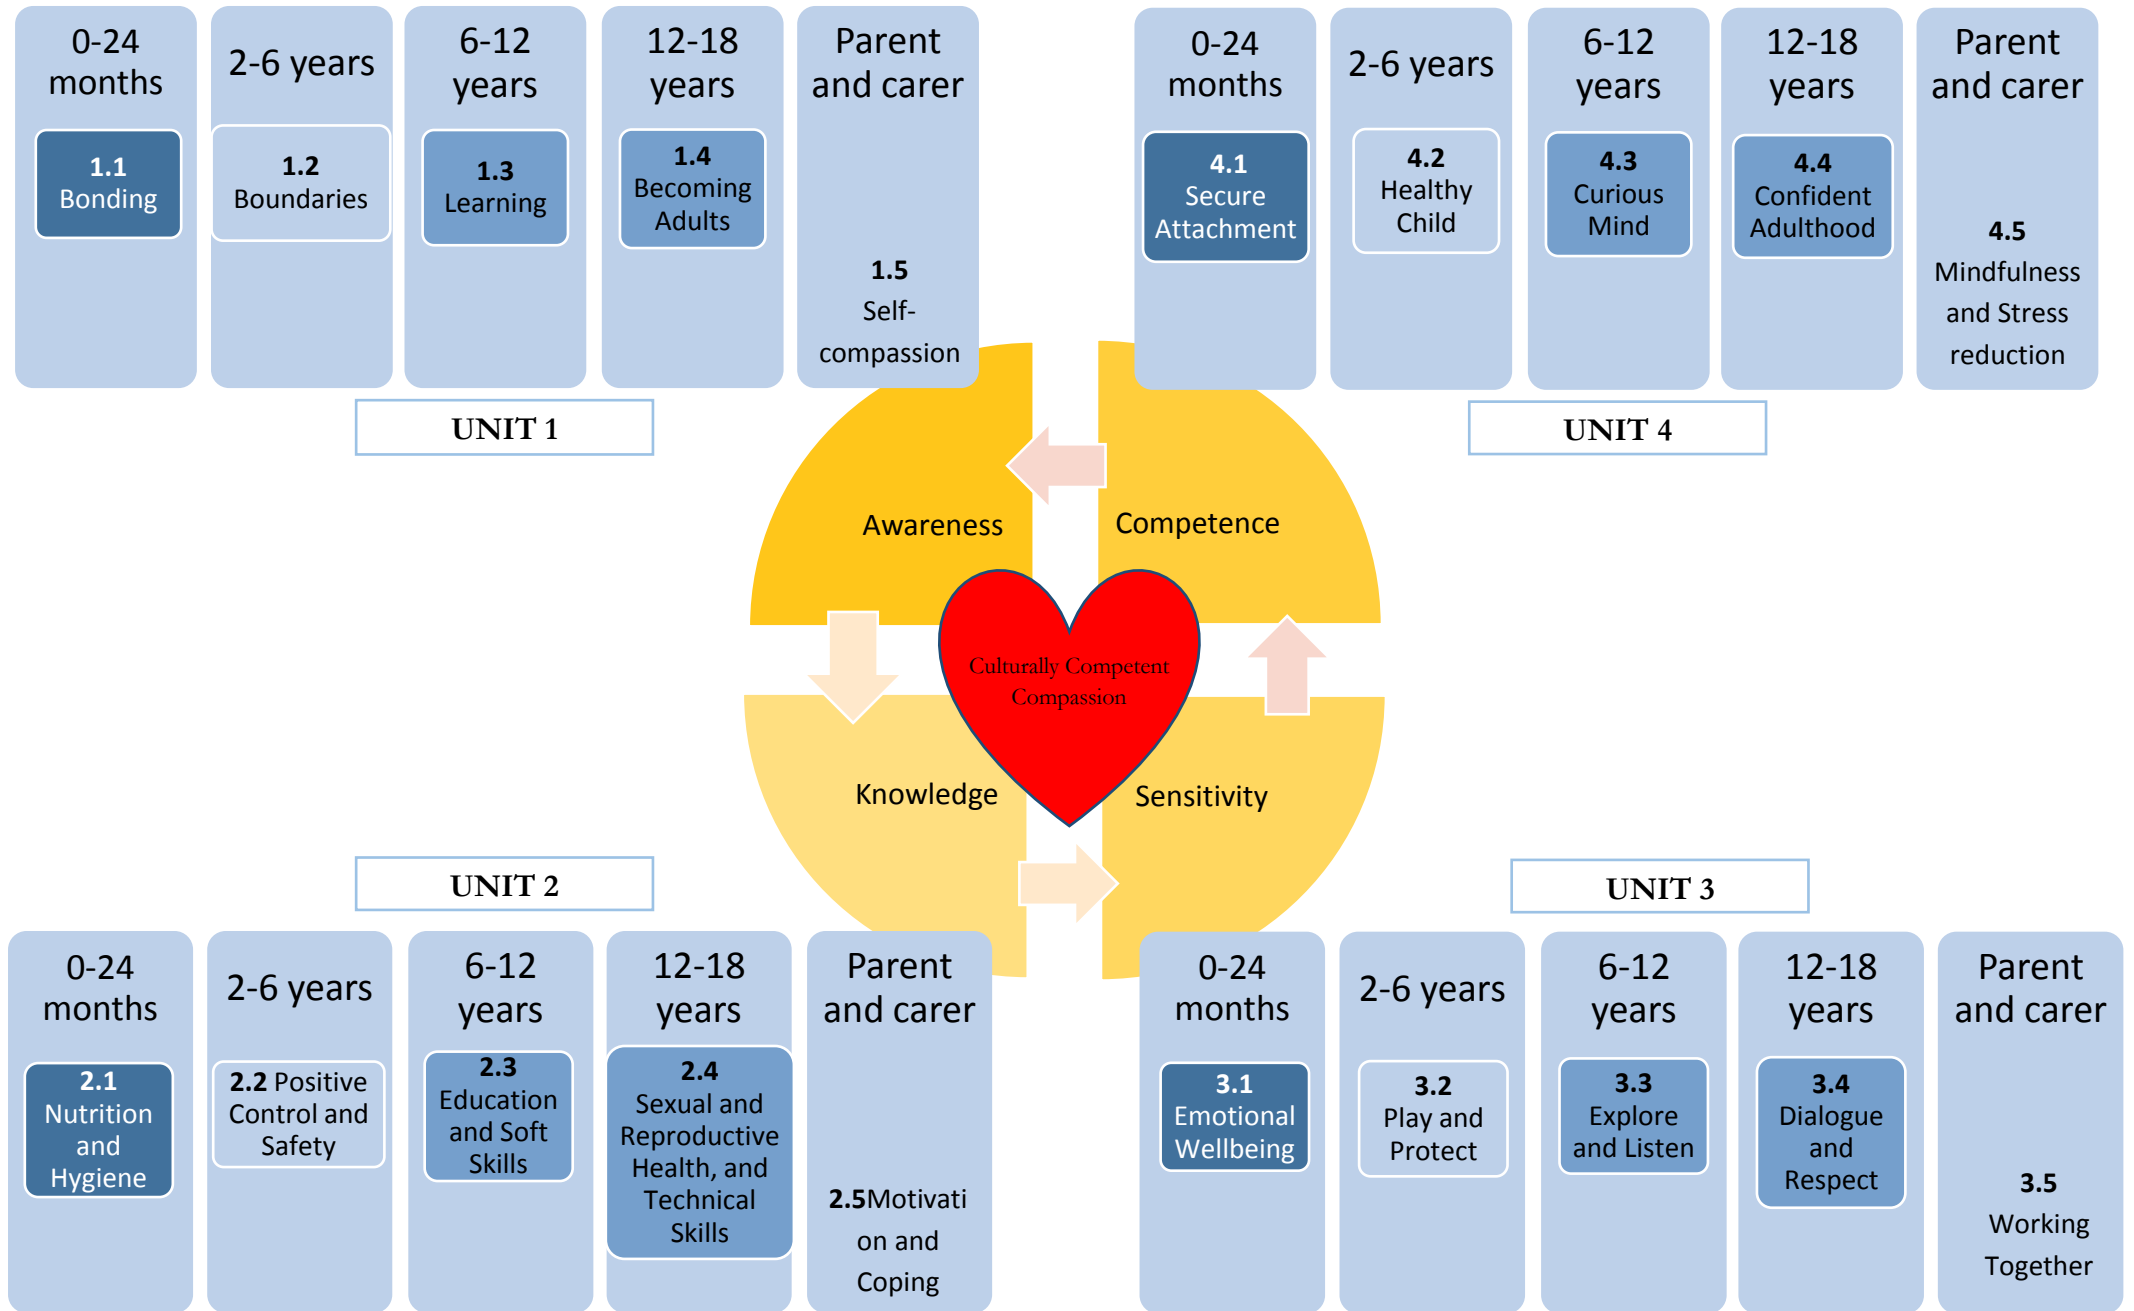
0-24 months

1.1 Bonding

2-6 years

1.2 Boundaries

6-12 years

1.3 Learning

12-18 years

1.4 Becoming Adults

Parent and carer

1.5 Self-compassion

UNIT 1

0-24 months

4.1 Secure Attachment

2-6 years

4.2 Healthy Child

6-12 years

4.3 Curious Mind

12-18 years

4.4 Confident Adulthood

Parent and carer

4.5 Mindfulness and Stress reduction

UNIT 4

Awareness

Competence

Culturally Competent Compassion

Knowledge

Sensitivity

UNIT 2

UNIT 3

0-24 months

2.1 Nutrition and Hygiene

2-6 years

2.2 Positive Control and Safety

6-12 years

2.3 Education and Soft Skills

12-18 years

2.4 Sexual and Reproductive Health, and Technical Skills

Parent and carer

2.5Motivation and Coping

0-24 months

3.1 Emotional Wellbeing

2-6 years

3.2 Play and Protect

6-12 years

3.3 Explore and Listen

12-18 years

3.4 Dialogue and Respect

Parent and carer

3.5 Working Together